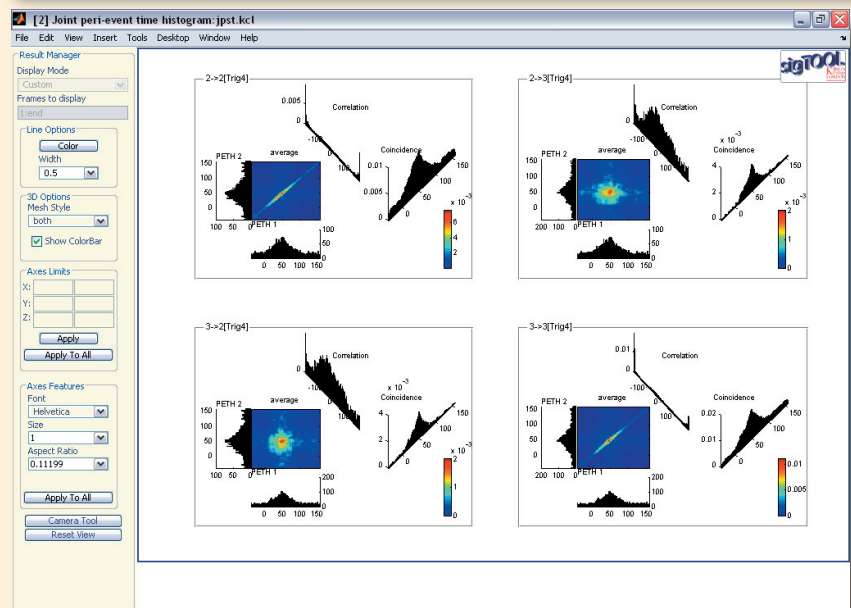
[2] Joint peri-event time histogram:jpst.kcl

File Edit View Insert Tools Desktop Window Help

Result Manager
Display Mode
Custom
Frames to display
1:end

Line Options
Color
Width
0.5

3D Options
Mesh Style
both
Show ColorBar

Axes Limits
X:
Y:
Z:
Apply
Apply To All

Axes Features
Font
Helvetica
Size
1
Aspect Ratio
0.11199

Apply To All

Camera Tool
Reset View

sigTOOL

2->2[Trig4]
0.005
Correlation
-100
PETH 2
average
Coincidence
0.01
150
100
0.005
100
50
50
0
0
100 50 0
PETH 1
100
0 50 100 150
x 10$^{-3}$
6
4
2

2->3[Trig4]
Correlation
-100
x 10$^{-3}$
PETH 2
average
Coincidence
150
4
150
100
2
100
50
50
0
0
200 100 0
PETH 1
100
0 50 100 150
x 10$^{-3}$
2
1
0

3->2[Trig4]
Correlation
-100
x 10$^{-3}$
PETH 2
average
Coincidence
150
4
150
100
2
100
50
50
0
0
200 100 0
PETH 1
200
100
0 50 100 150
x 10$^{-3}$
2
1
0

3->3[Trig4]
0.01
Correlation
-100
PETH 2
average
Coincidence
150
0.02
150
100
0.01
100
50
50
0
0
200 100 0
PETH 1
200
100
0 50 100 150
0.01
0.005
0